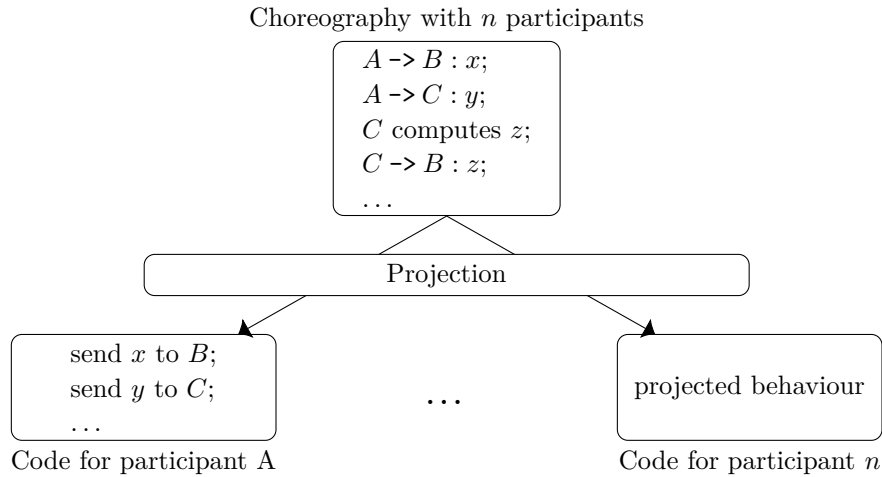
Choreography with $n$ participants

$A$ -> $B : x$;
$A$ -> $C : y$;
$C$ computes $z$;
$C$ -> $B : z$;
$\ldots$

Projection

send $x$ to $B$;
send $y$ to $C$;
$\ldots$

Code for participant A

$\ldots$

projected behaviour

Code for participant $n$